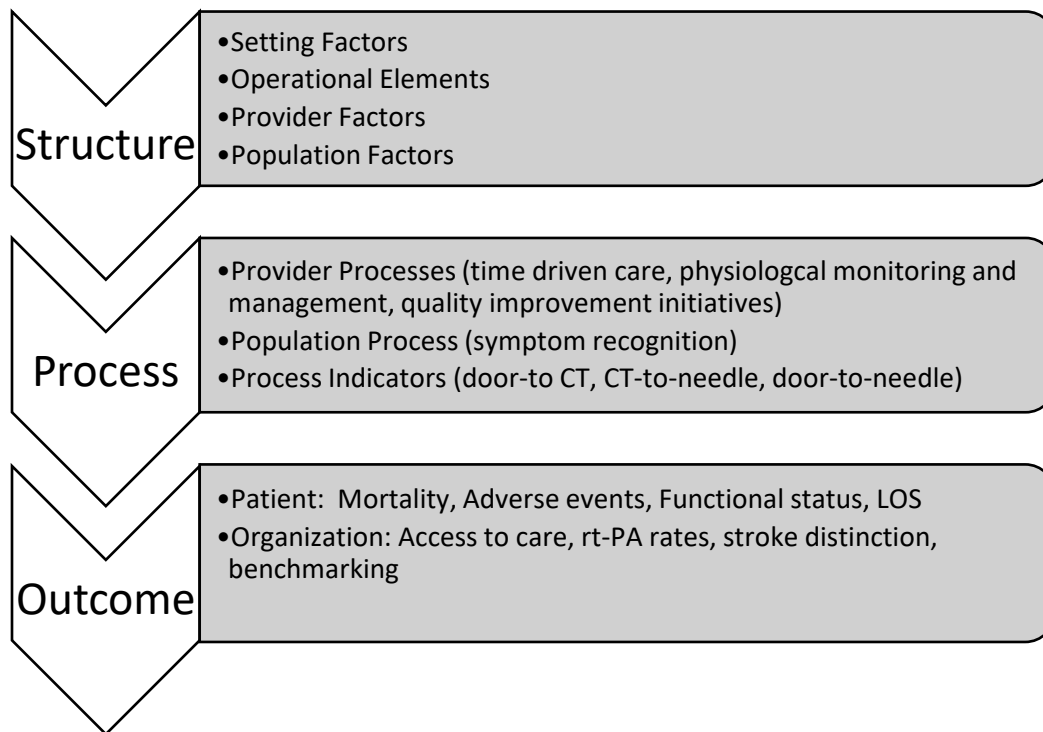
Structure

•Setting Factors
•Operational Elements
•Provider Factors
•Population Factors

Process

•Provider Processes (time driven care, physiologcal monitoring and management, quality improvement initiatives)
•Population Process (symptom recognition)
•Process Indicators (door-to CT, CT-to-needle, door-to-needle)

Outcome

•Patient: Mortality, Adverse events, Functional status, LOS
•Organization: Access to care, rt-PA rates, stroke distinction, benchmarking